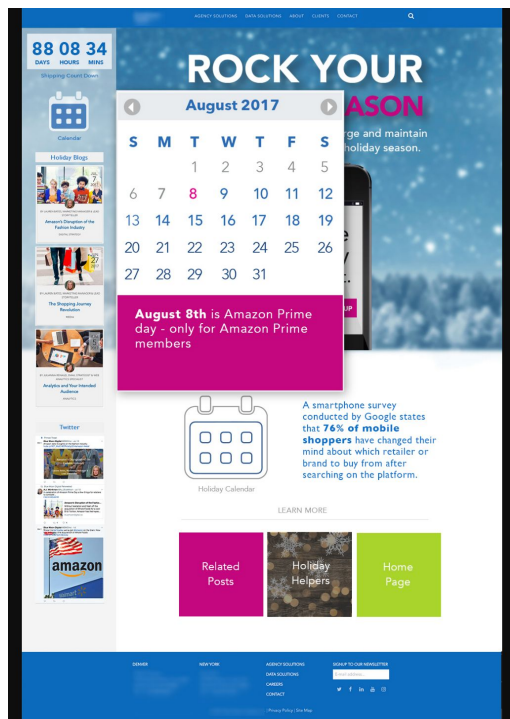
AGENCY SOLUTIONS DATA SOLUTIONS ABOUT CLIENTS CONTACT

88 08 34
DAYS HOURS MINS
Shipping Count Down

Calendar

Holiday Blogs

Amazon's Disruption of the Fashion Industry

The Shopping Journey Revolution

Analytics and Your Intended Audience

Twitter

amazon

ROCK YOUR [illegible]ASON
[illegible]rge and maintain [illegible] holiday season.

August 2017

| S | M | T | W | T | F | S |
|---|---|---|---|---|---|---|
| | | 1 | 2 | 3 | 4 | 5 |
| 6 | 7 | 8 | 9 | 10 | 11 | 12 |
| 13 | 14 | 15 | 16 | 17 | 18 | 19 |
| 20 | 21 | 22 | 23 | 24 | 25 | 26 |
| 27 | 28 | 29 | 30 | 31 | | |

August 8th is Amazon Prime day - only for Amazon Prime members

Holiday Calendar

A smartphone survey conducted by Google states that 76% of mobile shoppers have changed their mind about which retailer or brand to buy from after searching on the platform.

LEARN MORE

Related Posts

Holiday Helpers

Home Page

DENVER
NEW YORK
AGENCY SOLUTIONS
DATA SOLUTIONS
CAREERS
CONTACT
SIGNUP TO OUR NEWSLETTER
Email address

Privacy Policy | Site Map